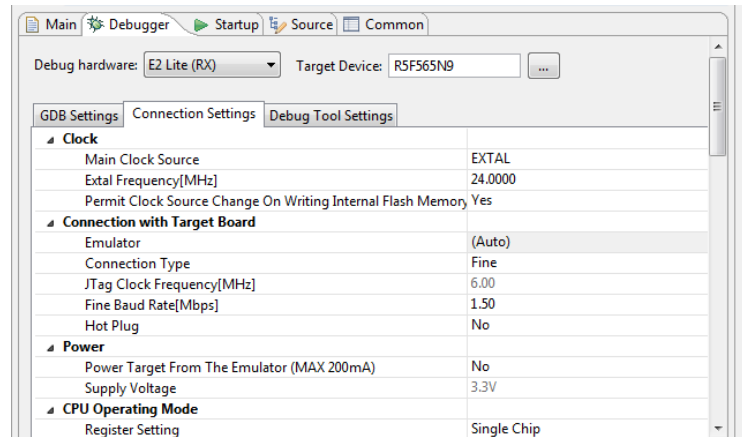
Main | Debugger | Startup | Source | Common

Debug hardware: E2 Lite (RX) | Target Device: R5F565N9 | ...

GDB Settings | Connection Settings | Debug Tool Settings

| | |
|---|---|
| Clock | |
| Main Clock Source | EXTAL |
| Extal Frequency[MHz] | 24.0000 |
| Permit Clock Source Change On Writing Internal Flash Memory | Yes |
| Connection with Target Board | |
| Emulator | (Auto) |
| Connection Type | Fine |
| JTag Clock Frequency[MHz] | 6.00 |
| Fine Baud Rate[Mbps] | 1.50 |
| Hot Plug | No |
| Power | |
| Power Target From The Emulator (MAX 200mA) | No |
| Supply Voltage | 3.3V |
| CPU Operating Mode | |
| Register Setting | Single Chip |